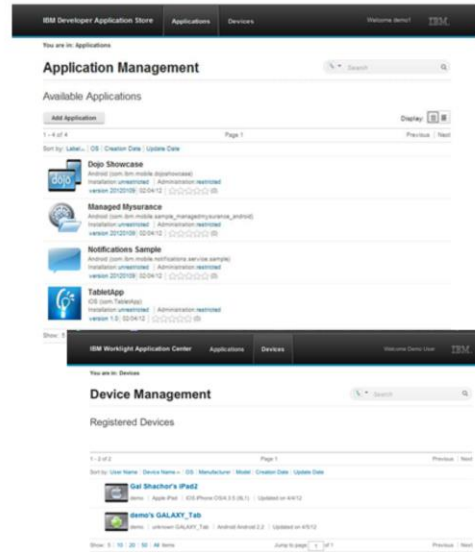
IBM Developer Application Store Applications Devices Welcome demo1 IBM

You are in: Applications

Application Management

Search

Available Applications

Add Application

Display:

1 - 4 of 4 Page 1 Previous | Next

Sort by: Label | OS | Creation Date | Update Date

Dojo Showcase
Android (com.ibm.mobile.dojoshowcase)
Installation unrestricted | Administration restricted
version 20120109 | 02/04/12 | (0)

Managed Mysurance
Android (com.ibm.mobile.sample_managedmysurance_android)
Installation unrestricted | Administration restricted
version 20120109 | 02/04/12 | (0)

Notifications Sample
Android (com.ibm.mobile.notifications.service.sample)
Installation unrestricted | Administration restricted
version 20120109 | 02/04/12 | (0)

TabletApp
iOS (com.TabletApp)
Installation unrestricted | Administration restricted
version 1.5 | 02/04/12 | (0)

Show: 5 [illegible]

IBM Worklight Application Center Applications Devices Welcome Demo User IBM

You are in: Devices

Device Management

Search

Registered Devices

1 - 2 of 2 Page 1 Previous | Next

Sort by: User Name | Device Name | OS | Manufacturer | Model | Creation Date | Update Date

Gal Shachor's iPad2
demo | Apple iPad | iOS iPhone OS4.3.5 (8L1) | Updated on 4/4/12

demo's GALAXY_Tab
demo | unknown GALAXY_Tab | Android Android 2.2 | Updated on 4/5/12

Show: 5 | 10 | 20 | 50 | All Items Jump to page 1 of 1 Previous | Next